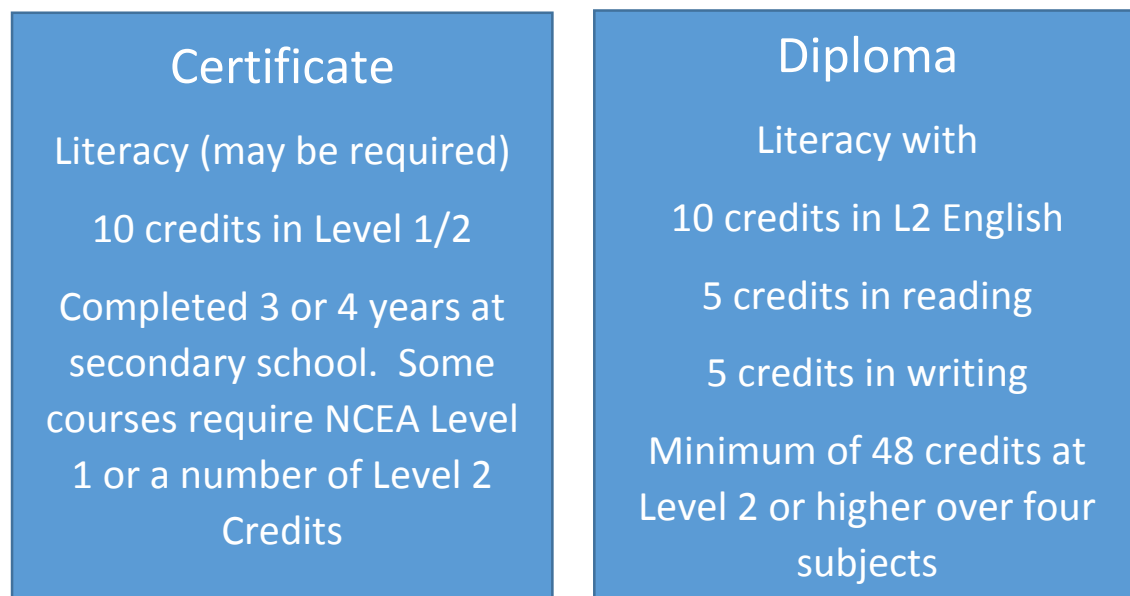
Certificate

Literacy (may be required)

10 credits in Level 1/2

Completed 3 or 4 years at secondary school. Some courses require NCEA Level 1 or a number of Level 2 Credits

Diploma

Literacy with

10 credits in L2 English

5 credits in reading

5 credits in writing

Minimum of 48 credits at Level 2 or higher over four subjects